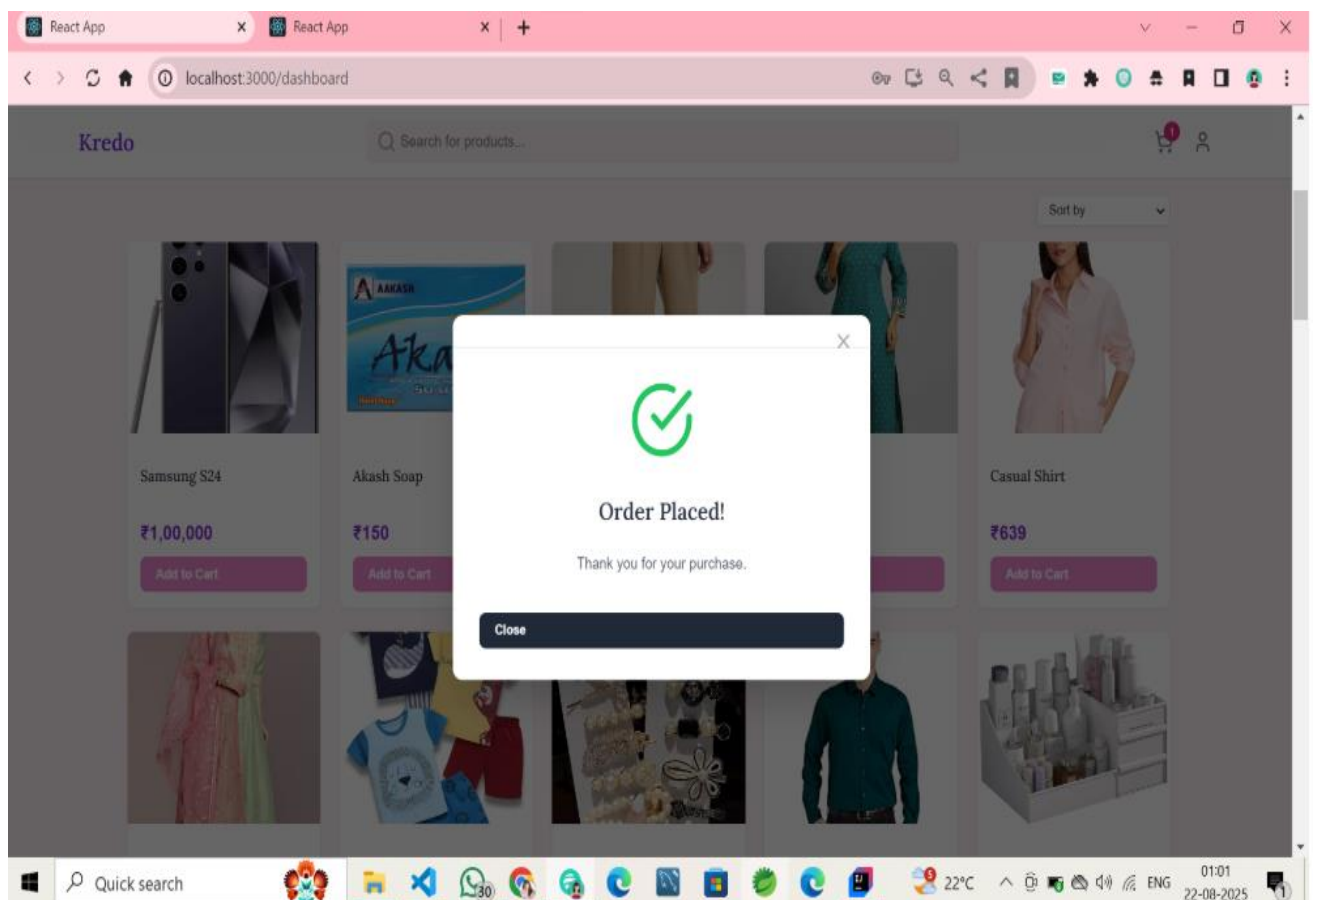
React App ×
React App ×
+

localhost:3000/dashboard

Kredo
Search for products...
1

Sort by

AAKASH
Aka

Samsung S24
₹1,00,000
Add to Cart

Akash Soap
₹150
Add to Cart

Casual Shirt
₹639
Add to Cart

×
Order Placed!
Thank you for your purchase.
Close

Quick search
30
22°C
ENG
01:01
22-08-2025
1